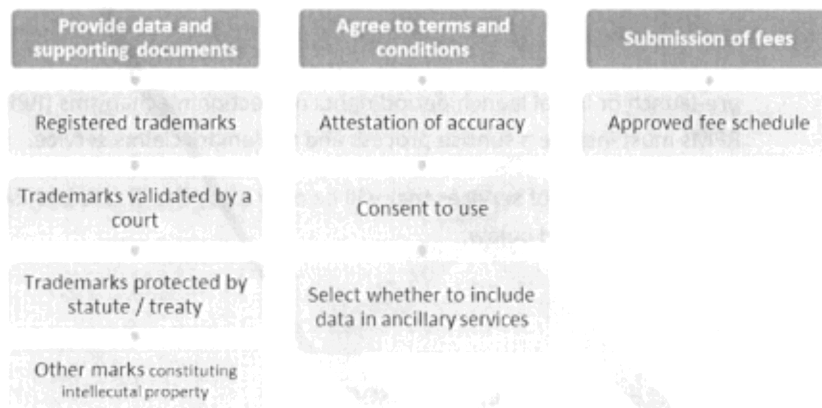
Provide data and supporting documents

Registered trademarks

Trademarks validated by a court

Trademarks protected by statute / treaty

Other marks constituting intellecutal property

Agree to terms and conditions

Attestation of accuracy

Consent to use

Select whether to include data in ancillary services

Submission of fees

Approved fee schedule